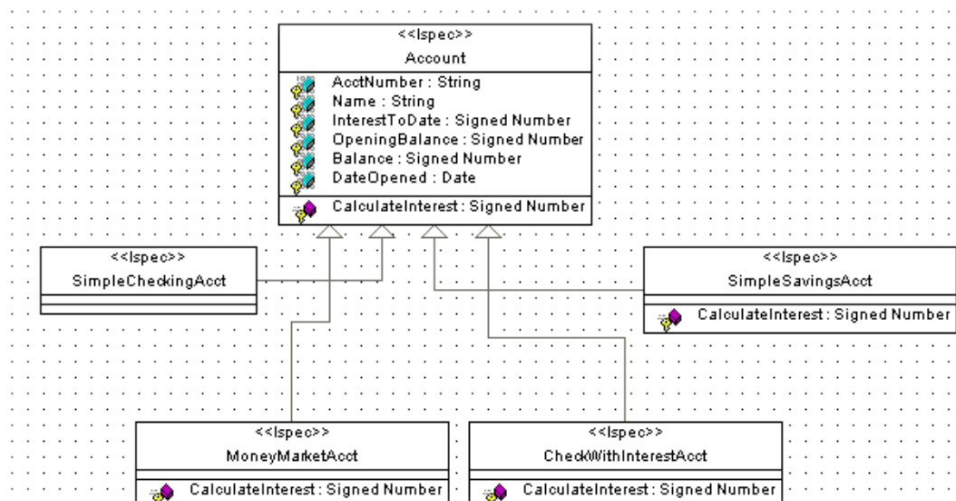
<<Ispec>>
Account

AcctNumber : String
Name : String
InterestToDate : Signed Number
OpeningBalance : Signed Number
Balance : Signed Number
DateOpened : Date

CalculateInterest : Signed Number

<<Ispec>>
SimpleCheckingAcct

<<Ispec>>
SimpleSavingsAcct

CalculateInterest : Signed Number

<<Ispec>>
MoneyMarketAcct

CalculateInterest : Signed Number

<<Ispec>>
CheckWithInterestAcct

CalculateInterest : Signed Number